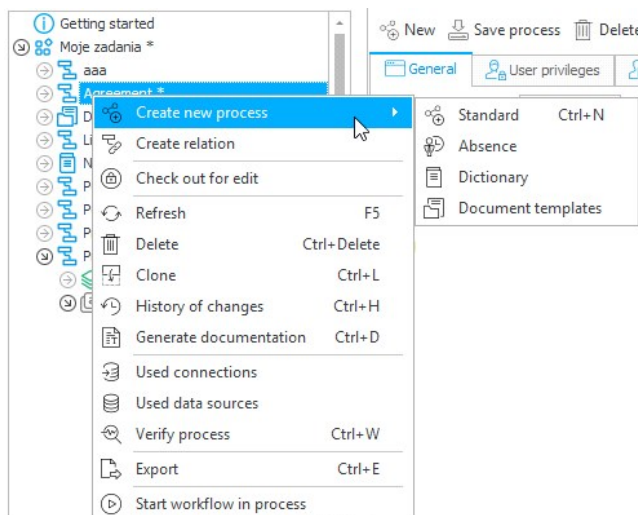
Getting started
Moje zadania *
aaa
Agreement *
D
Li
N
P
P
P
P

New  Save process  Delete
General  User privileges

Create new process
Create relation
Check out for edit
Refresh F5
Delete Ctrl+Delete
Clone Ctrl+L
History of changes Ctrl+H
Generate documentation Ctrl+D
Used connections
Used data sources
Verify process Ctrl+W
Export Ctrl+E
Start workflow in process

Standard Ctrl+N
Absence
Dictionary
Document templates